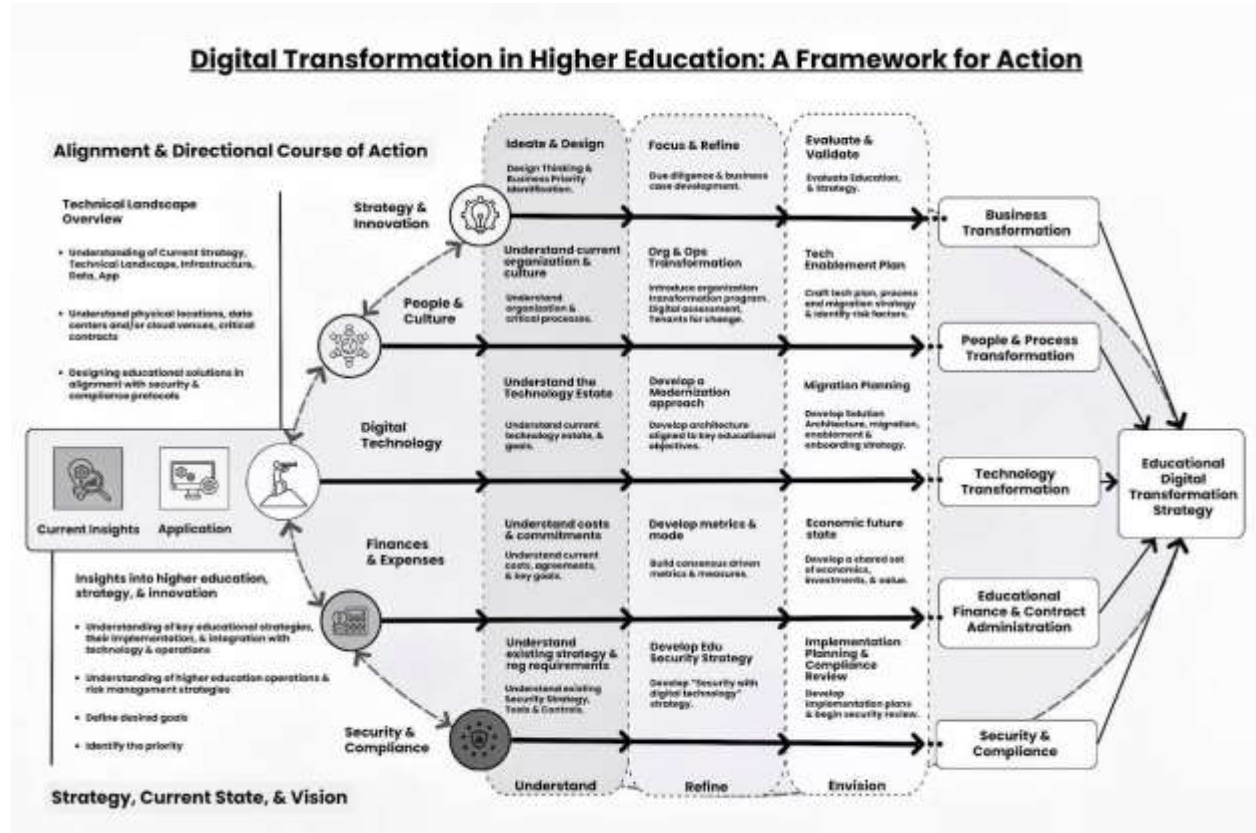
Digital Transformation in Higher Education: A Framework for Action

Alignment & Directional Course of Action

Technical Landscape Overview

- Understanding of Current Strategy, Technical Landscape, Infrastructure, Data, App
- Understand physical locations, data centers and/or cloud venues, critical contracts
- Designing educational solutions in alignment with security & compliance protocols

Current Insights
Application

Insights into higher education, strategy, & innovation

- Understanding of key educational strategies, their implementation, & integration with technology & operations
- Understanding of higher education operations & risk management strategies
- Define desired goals
- Identify the priority

Strategy, Current State, & Vision

Strategy & Innovation
People & Culture
Digital Technology
Finances & Expenses
Security & Compliance

Ideate & Design
Design Thinking & Business Priority Identification.

Understand current organization & culture
Understand organization & critical processes.

Understand the Technology Estate
Understand current technology estate, & goals.

Understand costs & commitments
Understand current costs, agreements, & key goals.

Understand existing strategy & reg requirements
Understand existing Security Strategy, Tools & Controls.

Understand

Focus & Refine
Due diligence & business case development.

Org & Ops Transformation
Introduce organization transformation program. Digital assessment. Tenants for change.

Develop a Modernization approach
Develop architecture aligned to key educational objectives.

Develop metrics & mode
Build consensus driven metrics & measures.

Develop Edu Security Strategy
Develop "Security with digital technology" strategy.

Refine

Evaluate & Validate
Evaluate Education, & Strategy.

Tech Enablement Plan
Craft tech plan, process and migration strategy & identify risk factors.

Migration Planning
Develop Solution Architecture, migration, enablement & onboarding strategy.

Economic future state
Develop a shared set of economics, investments, & value.

Implementation Planning & Compliance Review
Develop implementation plans & begin security review.

Envision

Business Transformation
People & Process Transformation
Technology Transformation
Educational Finance & Contract Administration
Security & Compliance

Educational Digital Transformation Strategy